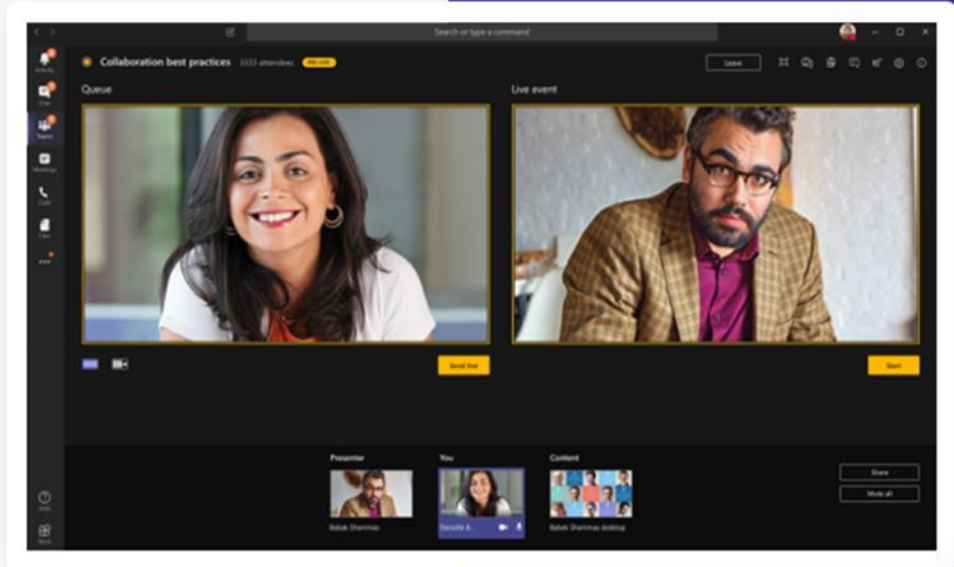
Search or type a command

Activity

Chat

Teams

Meetings

Calls

Files

Collaboration best practices 1033 attendees PRE-LIVE

Leave

Queue

Live event

Send live

Start

Presenter

You

Content

Babak Shammas

Daniela B...

Babak Shammas desktop

Share

Mute all

Help

Store